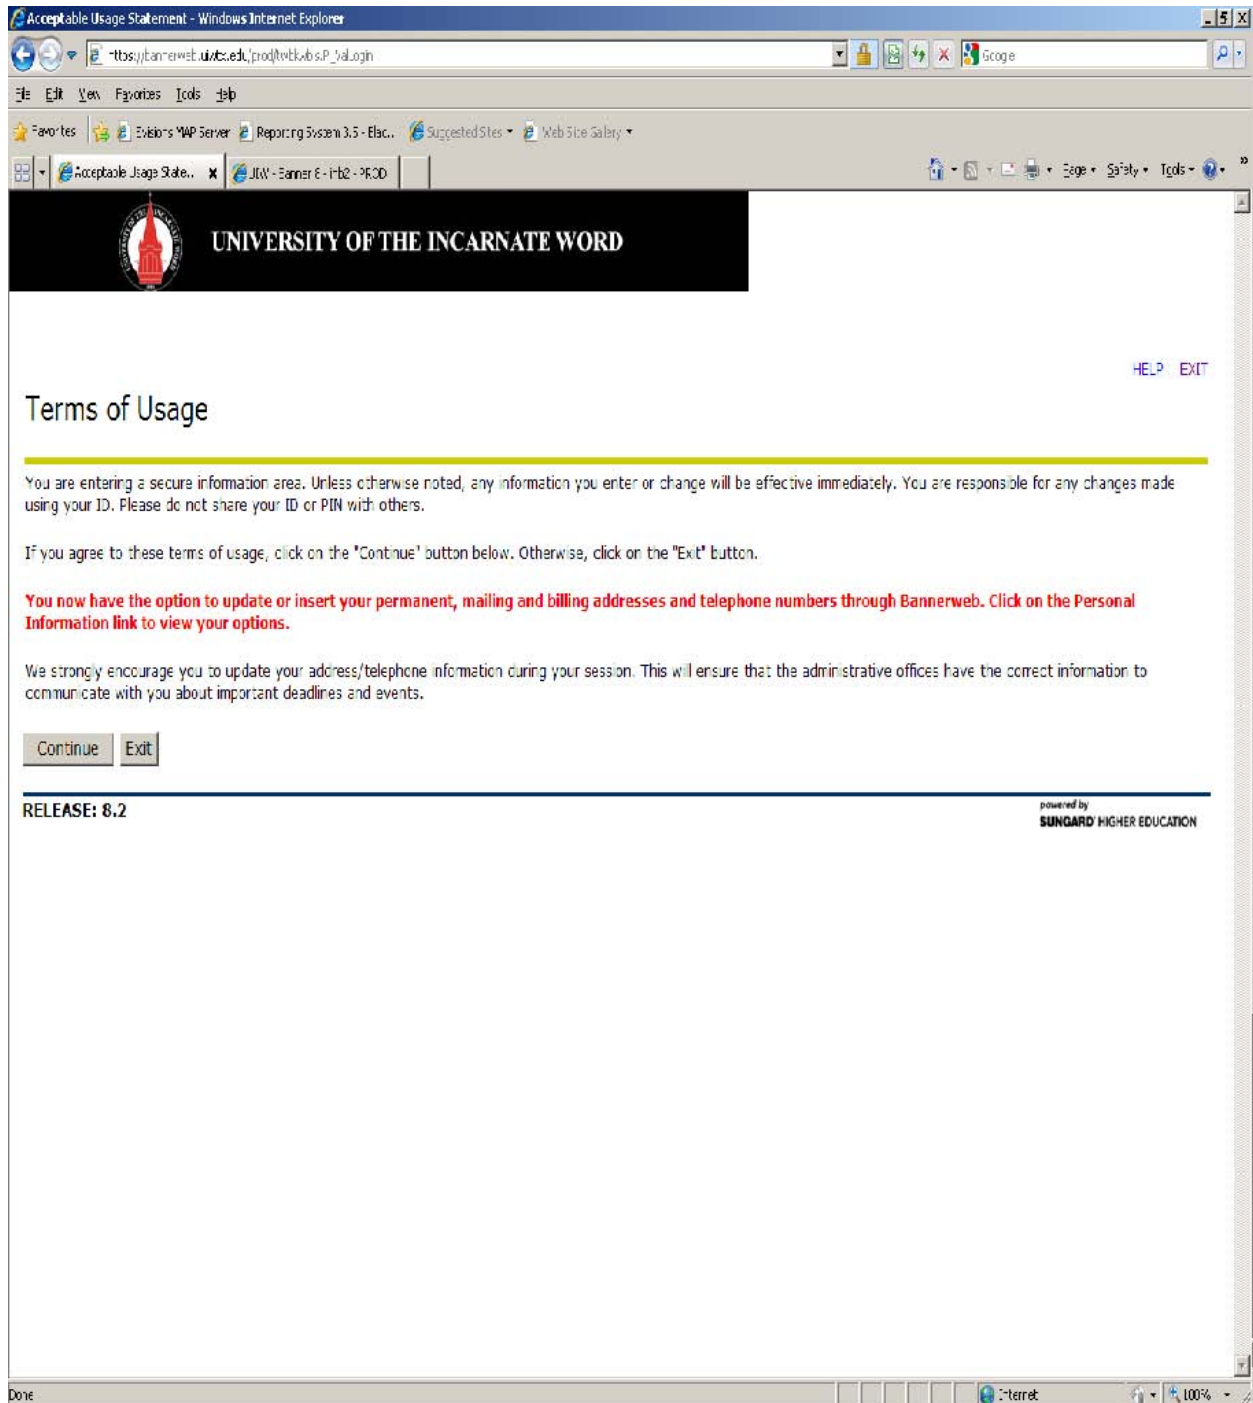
Acceptable Usage Statement - Windows Internet Explorer

https://bannerweb.uiwtx.edu/prod/twbkwbis.P_ValLogin

Google

File Edit View Favorites Tools Help

Favorites Evision's MAP Server Reporting System 3.5 - Blac... Suggested Sites Web Slice Gallery

Acceptable Usage State... UIW - Banner 8 - Inb2 - PROD

Page Safety Tools

UNIVERSITY OF THE INCARNATE WORD

HELP EXIT

Terms of Usage

You are entering a secure information area. Unless otherwise noted, any information you enter or change will be effective immediately. You are responsible for any changes made using your ID. Please do not share your ID or PIN with others.

If you agree to these terms of usage, click on the "Continue" button below. Otherwise, click on the "Exit" button.

You now have the option to update or insert your permanent, mailing and billing addresses and telephone numbers through Bannerweb. Click on the Personal Information link to view your options.

We strongly encourage you to update your address/telephone information during your session. This will ensure that the administrative offices have the correct information to communicate with you about important deadlines and events.

Continue Exit

RELEASE: 8.2

powered by SUNGARD HIGHER EDUCATION

Done Internet 100%